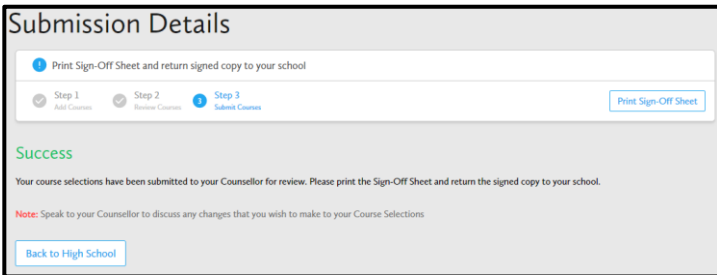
Submission Details

Print Sign-Off Sheet and return signed copy to your school

Step 1
Add Courses

Step 2
Review Courses

3 Step 3
Submit Courses

Print Sign-Off Sheet

Success

Your course selections have been submitted to your Counsellor for review. Please print the Sign-Off Sheet and return the signed copy to your school.

Note: Speak to your Counsellor to discuss any changes that you wish to make to your Course Selections

Back to High School